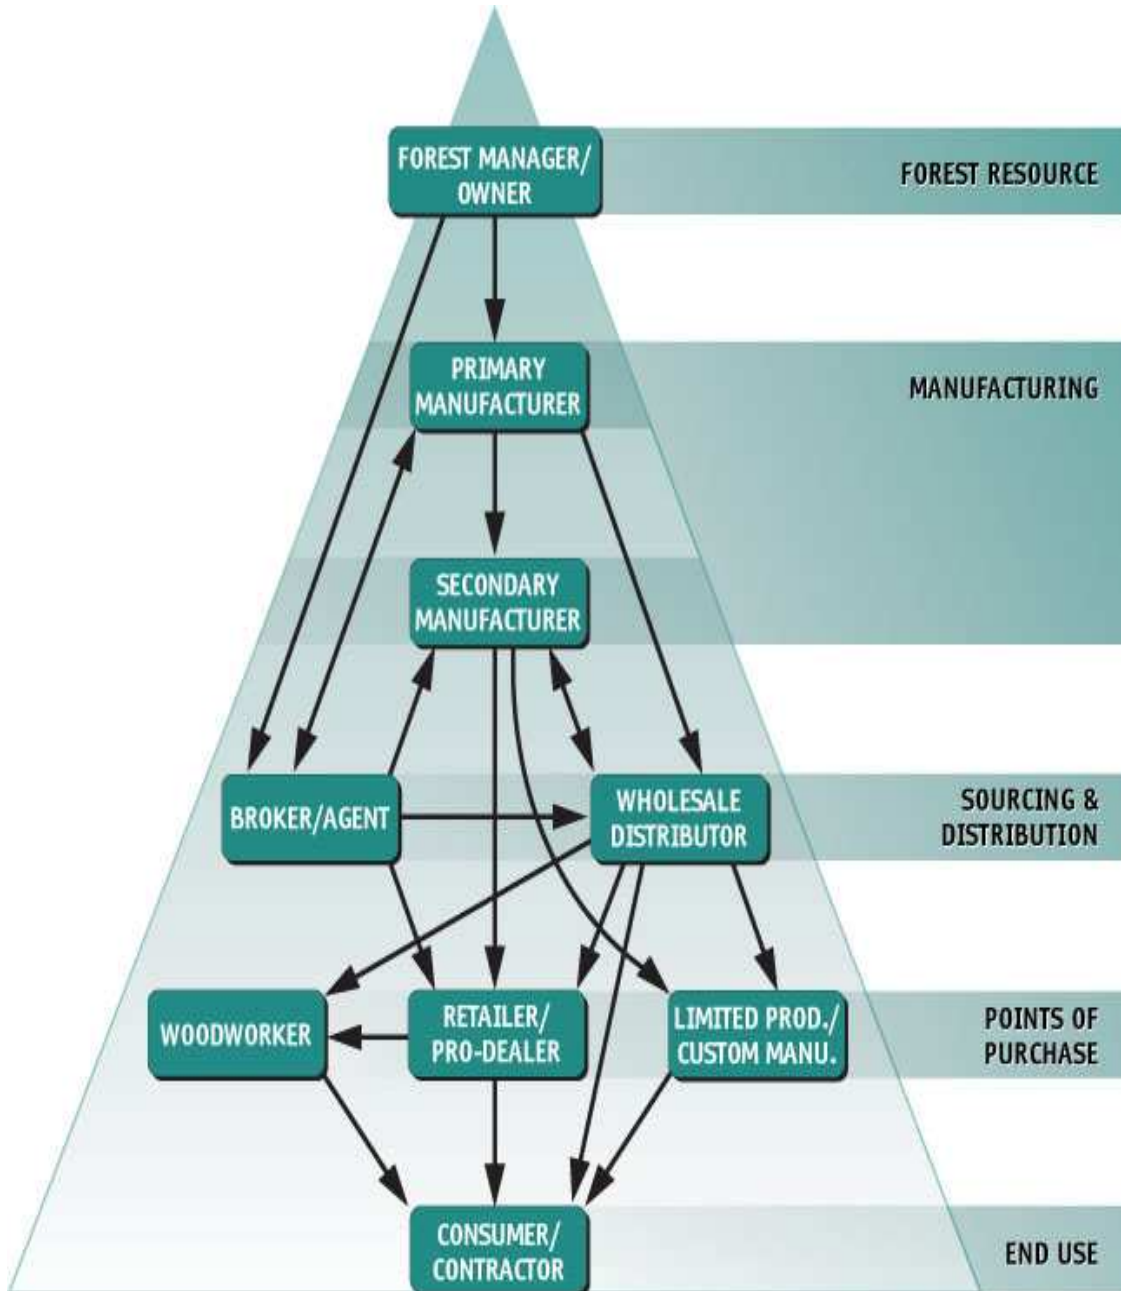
FOREST MANAGER/ OWNER

FOREST RESOURCE

PRIMARY MANUFACTURER

MANUFACTURING

SECONDARY MANUFACTURER

BROKER/AGENT

WHOLESALE DISTRIBUTOR

SOURCING & DISTRIBUTION

WOODWORKER

RETAILER/ PRO-DEALER

LIMITED PROD./ CUSTOM MANU.

POINTS OF PURCHASE

CONSUMER/ CONTRACTOR

END USE